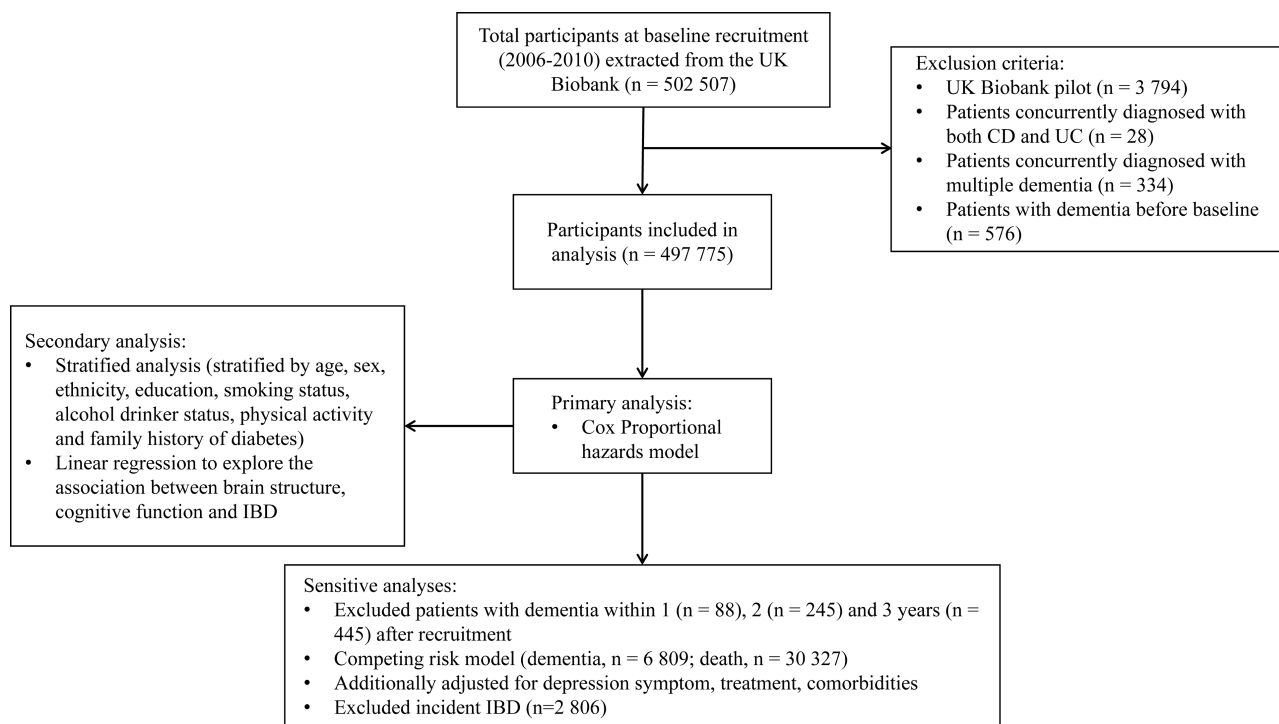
Total participants at baseline recruitment (2006-2010) extracted from the UK Biobank (n = 502 507)

Exclusion criteria:
• UK Biobank pilot (n = 3 794)
• Patients concurrently diagnosed with both CD and UC (n = 28)
• Patients concurrently diagnosed with multiple dementia (n = 334)
• Patients with dementia before baseline (n = 576)

Participants included in analysis (n = 497 775)

Secondary analysis:
• Stratified analysis (stratified by age, sex, ethnicity, education, smoking status, alcohol drinker status, physical activity and family history of diabetes)
• Linear regression to explore the association between brain structure, cognitive function and IBD

Primary analysis:
• Cox Proportional hazards model

Sensitive analyses:
• Excluded patients with dementia within 1 (n = 88), 2 (n = 245) and 3 years (n = 445) after recruitment
• Competing risk model (dementia, n = 6 809; death, n = 30 327)
• Additionally adjusted for depression symptom, treatment, comorbidities
• Excluded incident IBD (n=2 806)